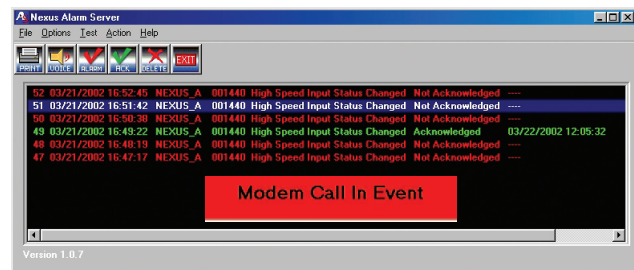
Nexus Alarm Server

File Options Test Action Help

PRINT VOICE ALARM ACK DELETE EXIT

52 03/21/2002 16:52:45 NEXUS_A 001440 High Speed Input Status Changed Not Acknowledged ----
51 03/21/2002 16:51:42 NEXUS_A 001440 High Speed Input Status Changed Not Acknowledged ----
50 03/21/2002 16:50:38 NEXUS_A 001440 High Speed Input Status Changed Not Acknowledged ----
49 03/21/2002 16:49:22 NEXUS_A 001440 High Speed Input Status Changed Acknowledged 03/22/2002 12:05:32
48 03/21/2002 16:48:19 NEXUS_A 001440 High Speed Input Status Changed Not Acknowledged ----
47 03/21/2002 16:47:17 NEXUS_A 001440 High Speed Input Status Changed Not Acknowledged ----

Modem Call In Event

Version 1.0.7